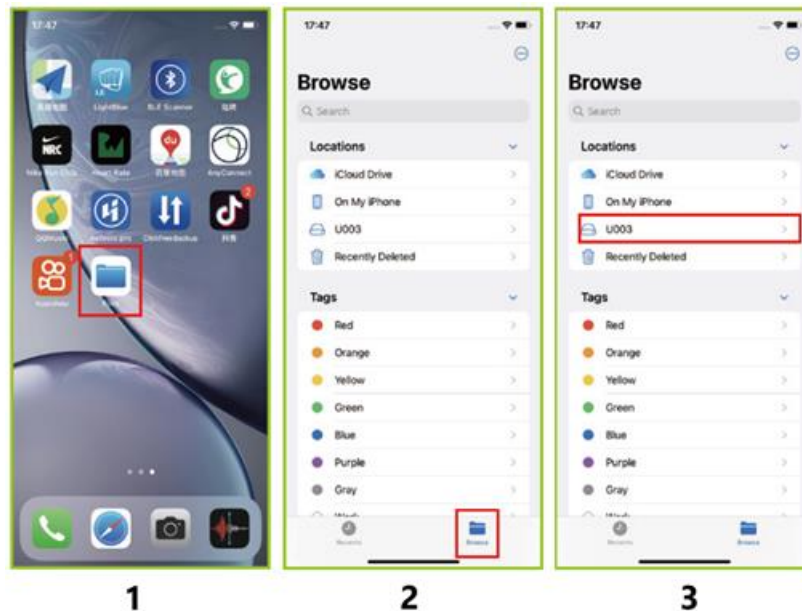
17:47

LightBlue

BLE Scanner

NRC

Heart Rate

AnyConnect

2

1

1

17:47

Browse

Search

Locations

iCloud Drive

On My iPhone

U003

Recently Deleted

Tags

Red

Orange

Yellow

Green

Blue

Purple

Gray

Recents

Browse

2

17:47

Browse

Search

Locations

iCloud Drive

On My iPhone

U003

Recently Deleted

Tags

Red

Orange

Yellow

Green

Blue

Purple

Gray

Recents

Browse

3